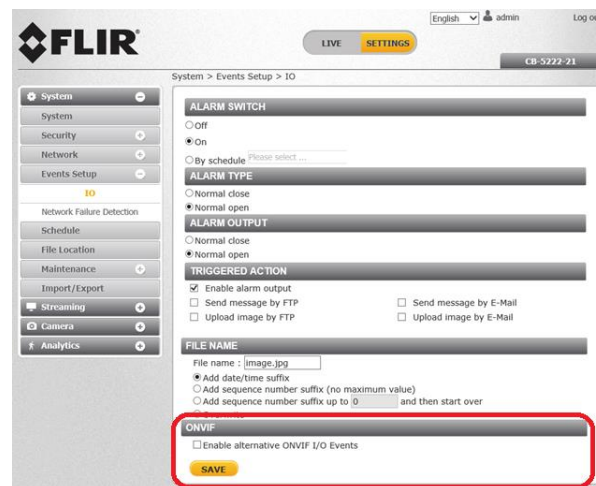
FLIR

English admin Log ou

LIVE SETTINGS

CB-5222-21

System > Events Setup > IO

System
System
Security
Network
Events Setup
IO
Network Failure Detection
Schedule
File Location
Maintenance
Import/Export
Streaming
Camera
Analytics

ALARM SWITCH
Off
On
By schedule Please select ...

ALARM TYPE
Normal close
Normal open

ALARM OUTPUT
Normal close
Normal open

TRIGGERED ACTION
Enable alarm output
Send message by FTP
Send message by E-Mail
Upload image by FTP
Upload image by E-Mail

FILE NAME
File name : image.jpg
Add date/time suffix
Add sequence number suffix (no maximum value)
Add sequence number suffix up to 0 and then start over
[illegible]

ONVIF
Enable alternative ONVIF I/O Events
SAVE